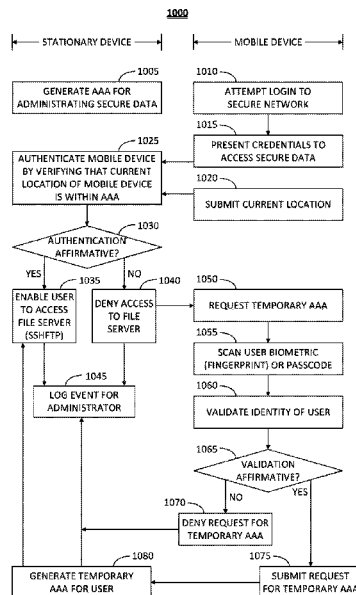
1000

STATIONARY DEVICE

MOBILE DEVICE

1005

GENERATE AAA FOR ADMINISTRATING SECURE DATA

1010

ATTEMPT LOGIN TO SECURE NETWORK

1015

PRESENT CREDENTIALS TO ACCESS SECURE DATA

1025

AUTHENTICATE MOBILE DEVICE BY VERIFYING THAT CURRENT LOCATION OF MOBILE DEVICE IS WITHIN AAA

1020

SUBMIT CURRENT LOCATION

1030

AUTHENTICATION AFFIRMATIVE?

YES

NO

1035

ENABLE USER TO ACCESS FILE SERVER (SSHFTP)

1040

DENY ACCESS TO FILE SERVER

1050

REQUEST TEMPORARY AAA

1055

SCAN USER BIOMETRIC (FINGERPRINT) OR PASSCODE

1045

LOG EVENT FOR ADMINISTRATOR

1060

VALIDATE IDENTITY OF USER

1065

VALIDATION AFFIRMATIVE?

NO

YES

1070

DENY REQUEST FOR TEMPORARY AAA

1080

GENERATE TEMPORARY AAA FOR USER

1075

SUBMIT REQUEST FOR TEMPORARY AAA